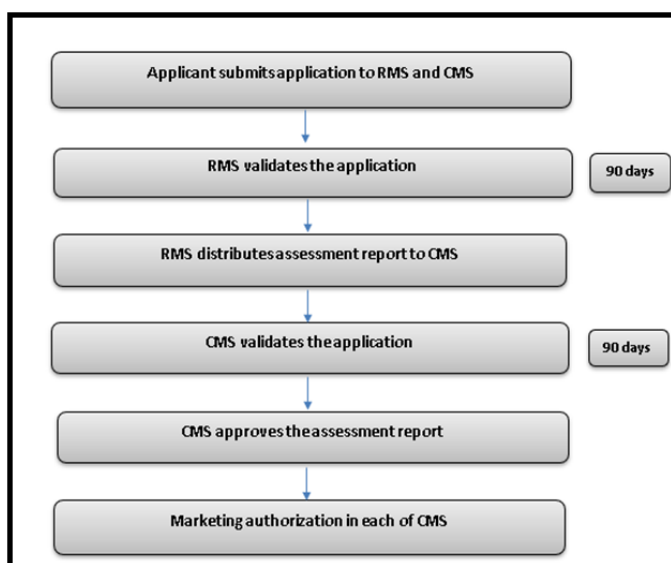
Applicant submits application to RMS and CMS

RMS validates the application

90 days

RMS distributes assessment report to CMS

CMS validates the application

90 days

CMS approves the assessment report

Marketing authorization in each of CMS